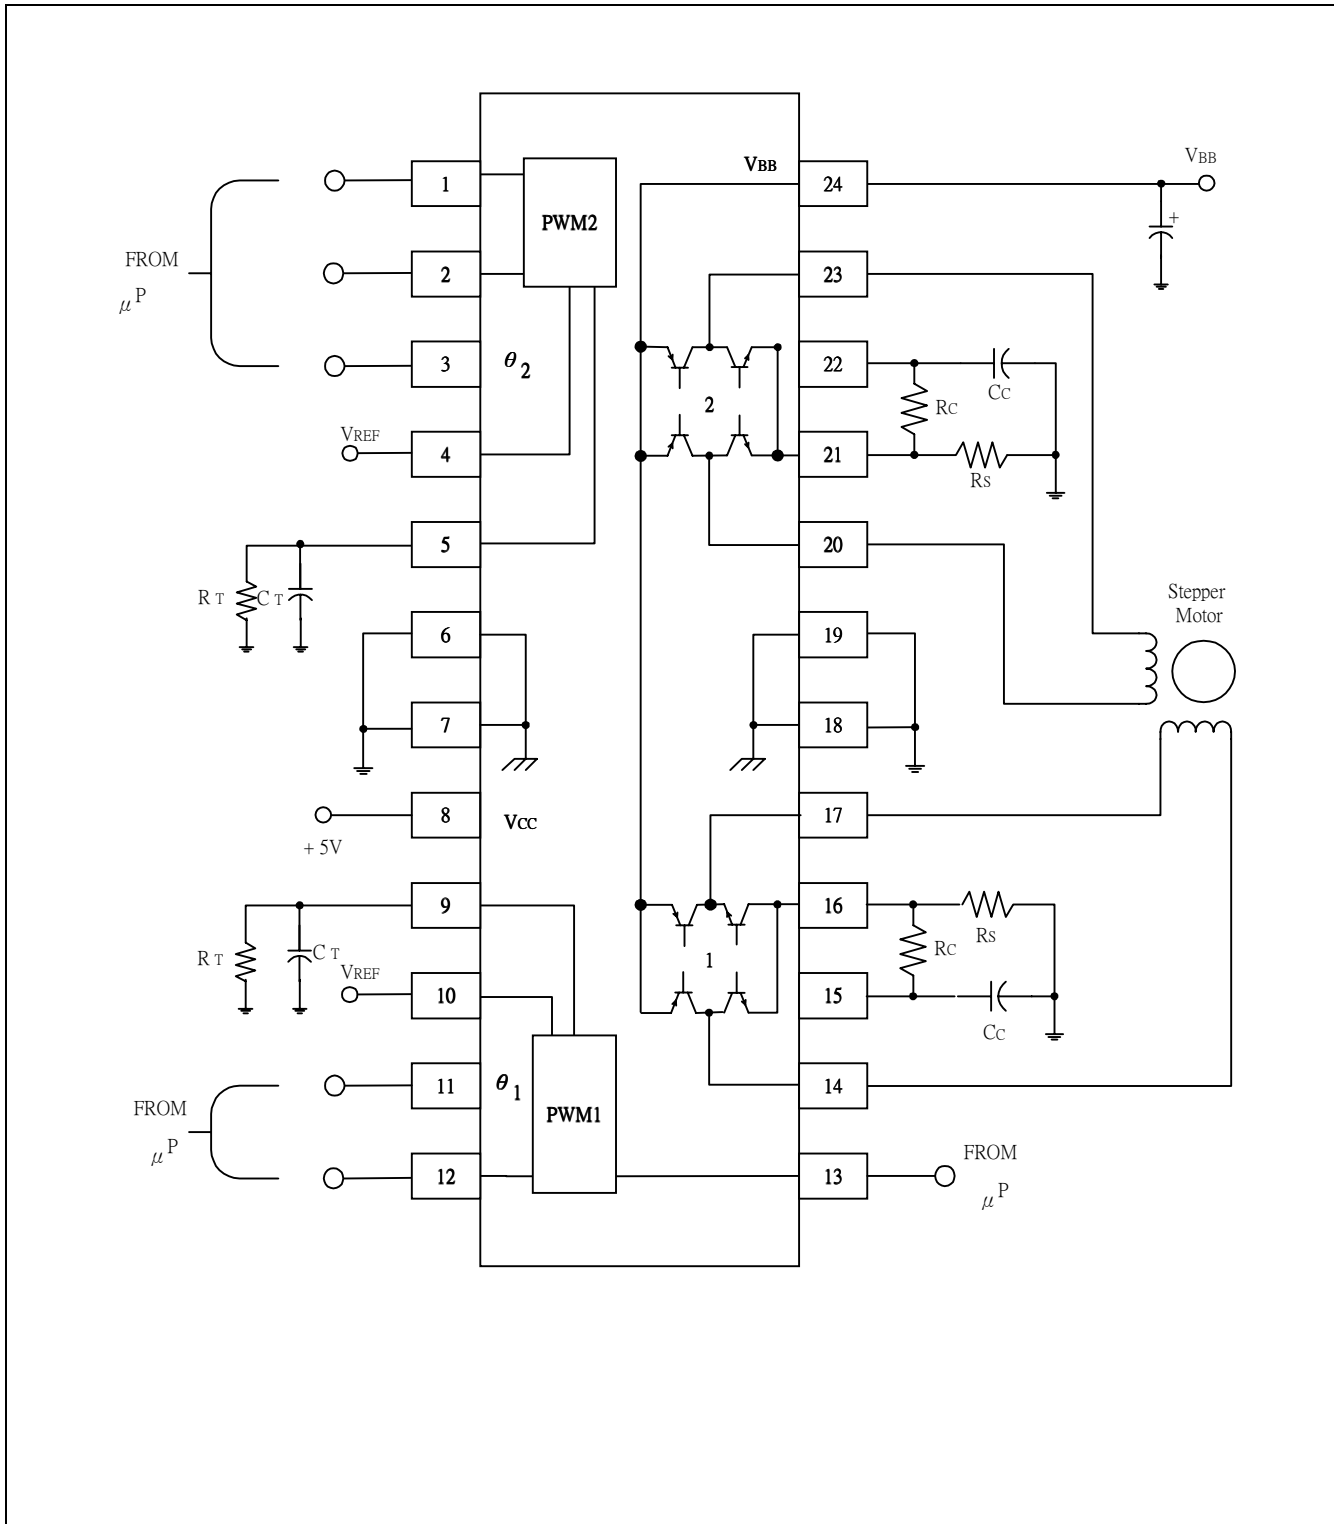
1
2
3
4
5
6
7
8
9
10
11
12
PWM2
$\theta_2$
VREF
FROM
$\mu$P
R T
C T
Vcc
+ 5V
R T
C T
VREF
$\theta_1$
PWM1
FROM
$\mu$P
VBB
24
23
22
21
20
19
18
17
16
15
14
13
2
1
VBB
+
Cc
Rc
Rs
Stepper Motor
Rs
Rc
Cc
FROM
$\mu$P